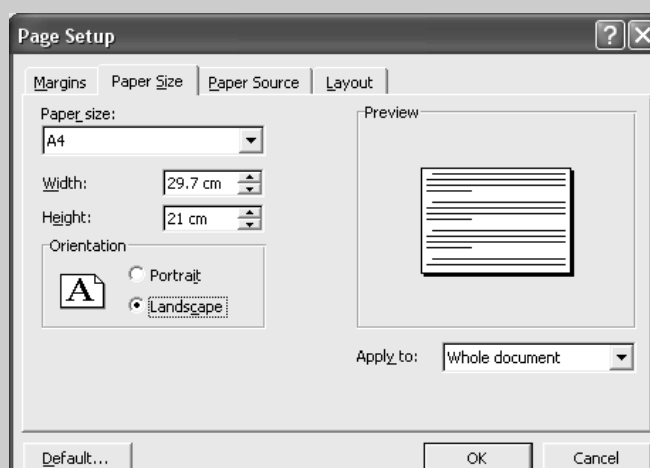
Page Setup

?

Margins

Paper Size

Paper Source

Layout

Paper size:

A4

Width:

29.7 cm

Height:

21 cm

Orientation

A

Portrait

Landscape

Preview

Apply to:

Whole document

Default...

OK

Cancel